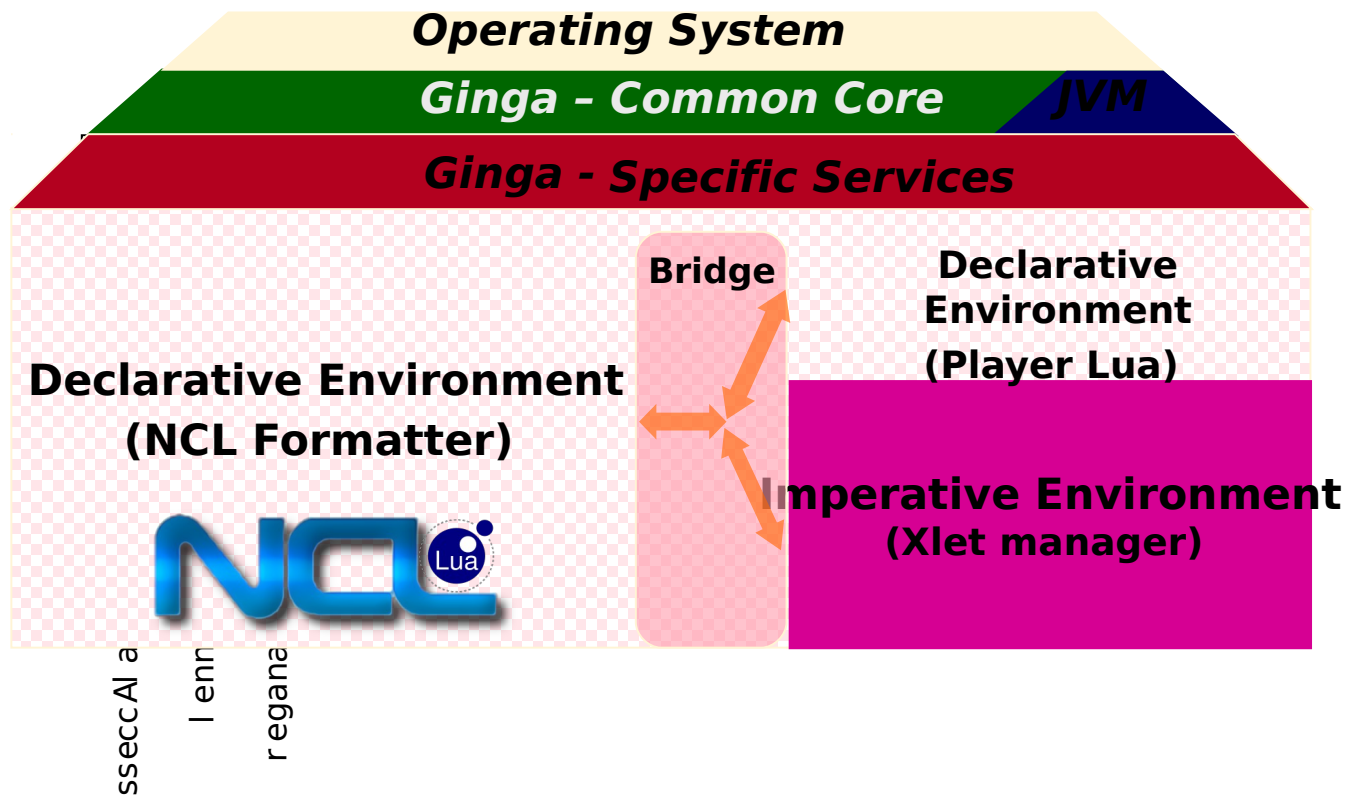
Operating System

Ginga – Common Core

JVM

Ginga - Specific Services

Bridge

Declarative Environment

(Player Lua)

Declarative Environment

(NCL Formatter)

NCL

Lua

Imperative Environment

(Xlet manager)

ssecc Al a

l enn

r egana